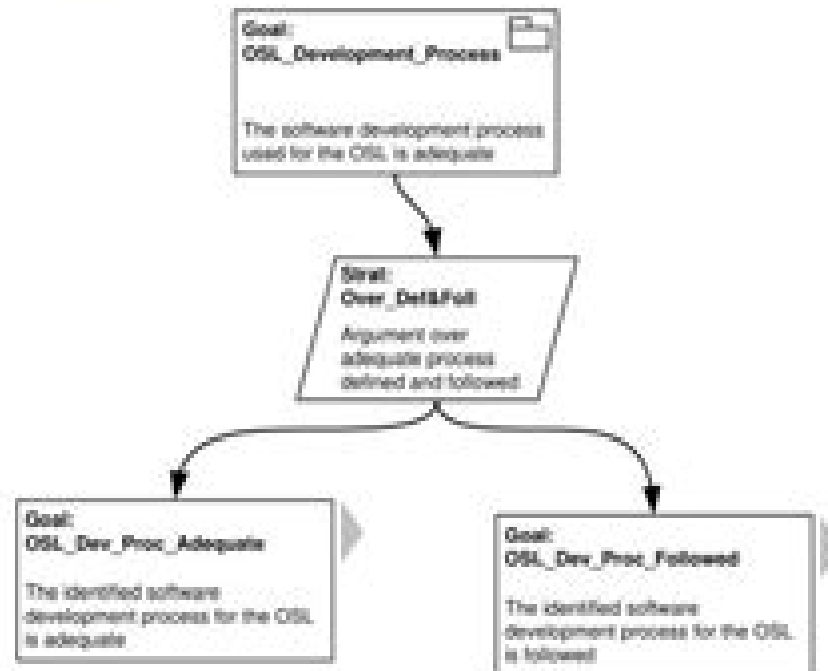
Goal:
OSL_Development_Process

The software development process used for the OSL is adequate

Strat:
Over_Def&Foll

Argument over adequate process defined and followed

Goal:
OSL_Dev_Proc_Adequate

The identified software development process for the OSL is adequate

Goal:
OSL_Dev_Proc_Followed

The identified software development process for the OSL is followed